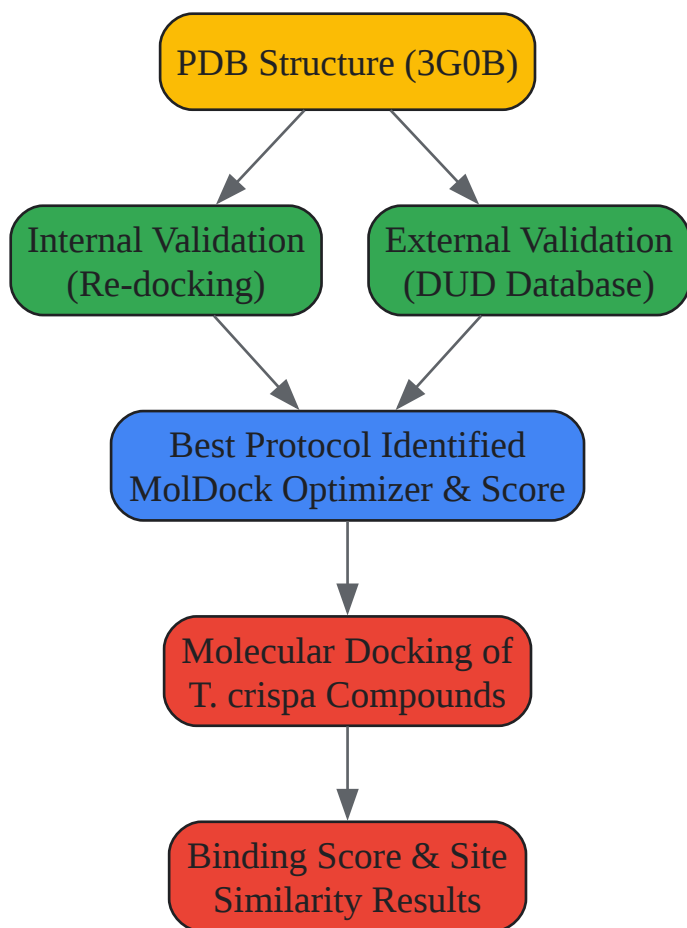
PDB Structure (3G0B)

Internal Validation (Re-docking)

External Validation (DUD Database)

Best Protocol Identified MolDock Optimizer & Score

Molecular Docking of T. crispa Compounds

Binding Score & Site Similarity Results